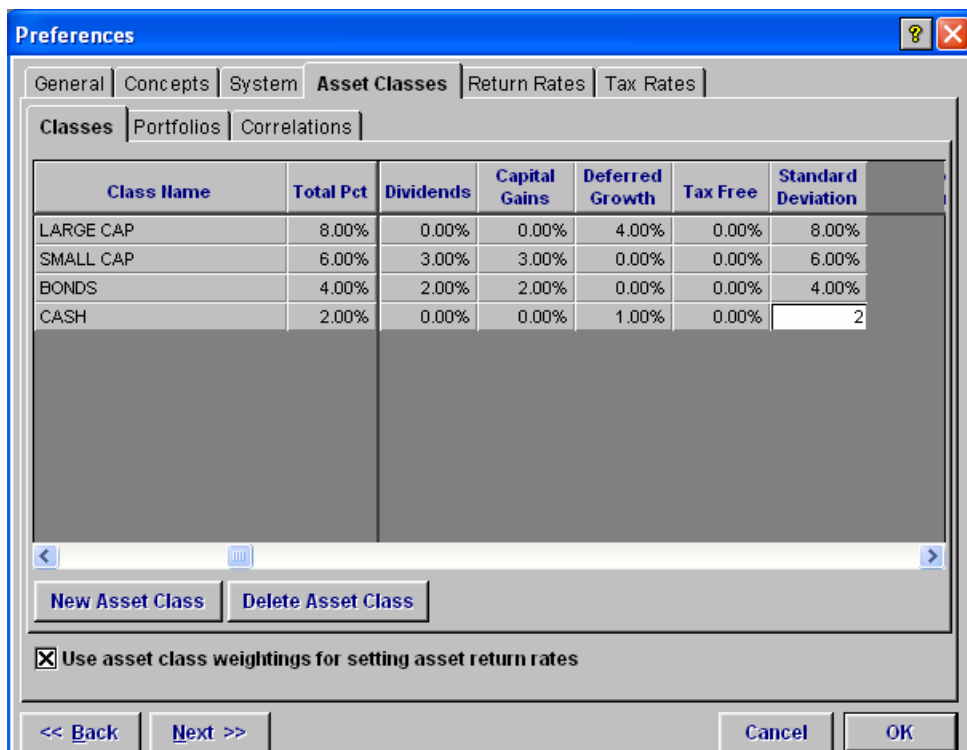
Preferences

General | Concepts | System | Asset Classes | Return Rates | Tax Rates

Classes | Portfolios | Correlations

| Class Name | Total Pct | Dividends | Capital Gains | Deferred Growth | Tax Free | Standard Deviation |
|---|---|---|---|---|---|---|
| LARGE CAP | 8.00% | 0.00% | 0.00% | 4.00% | 0.00% | 8.00% |
| SMALL CAP | 6.00% | 3.00% | 3.00% | 0.00% | 0.00% | 6.00% |
| BONDS | 4.00% | 2.00% | 2.00% | 0.00% | 0.00% | 4.00% |
| CASH | 2.00% | 0.00% | 0.00% | 1.00% | 0.00% | 2 |

New Asset Class | Delete Asset Class

☒ Use asset class weightings for setting asset return rates

<< Back | Next >> | Cancel | OK